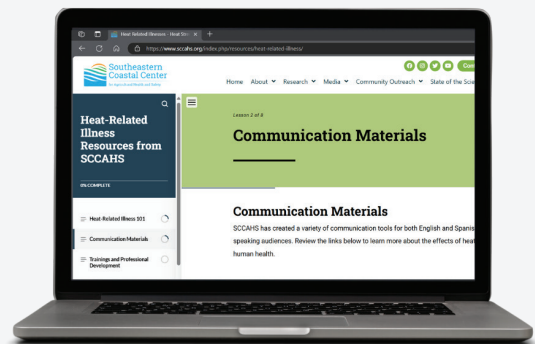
Heat-Related Illnesses · Heat Sm ×  +

https://www.sccahs.org/index.php/resources/heat-related-illness/

Southeastern Coastal Center
for Agricultural Health and Safety

Cym

Home About Research Media Community Outreach State of the Scie

Heat-Related Illness Resources from SCCAHS

0% COMPLETE

Heat-Related Illness 101

Communication Materials

Trainings and Professional Development

Lesson 2 of 8

Communication Materials

Communication Materials

SCCAHS has created a variety of communication tools for both English and Spanis speaking audiences. Review the links below to learn more about the effects of heat human health.